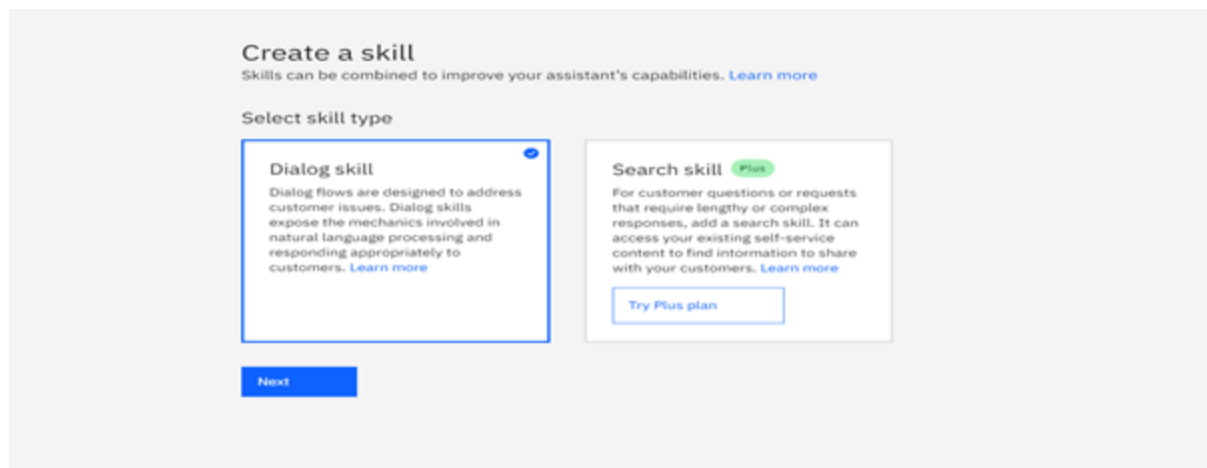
Create a skill
Skills can be combined to improve your assistant's capabilities. Learn more

Select skill type

Dialog skill
Dialog flows are designed to address customer issues. Dialog skills expose the mechanics involved in natural language processing and responding appropriately to customers. Learn more

Search skill Plus
For customer questions or requests that require lengthy or complex responses, add a search skill. It can access your existing self-service content to find information to share with your customers. Learn more

Try Plus plan

Next